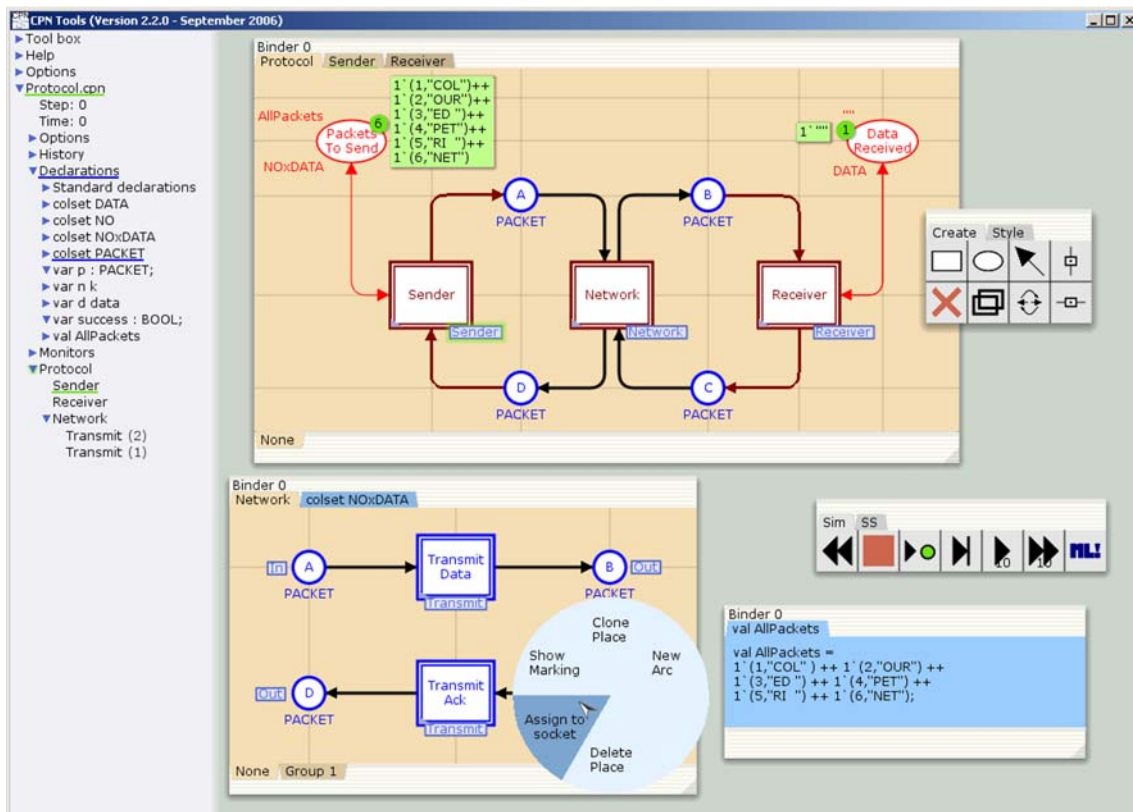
CPN Tools (Version 2.2.0 - September 2006)

▶Tool box
▶Help
▶Options
▼Protocol.cpn
Step: 0
Time: 0
▶Options
▶History
▼Declarations
▶Standard declarations
▶colset DATA
▶colset NO
▶colset NOxDATA
▶colset PACKET
▼var p : PACKET;
▶var n k
▶var d data
▼var success : BOOL;
▶val AllPackets
▶Monitors
▼Protocol
Sender
Receiver
▼Network
Transmit (2)
Transmit (1)

Binder 0
Protocol | Sender | Receiver

AllPackets
Packets To Send
6
1`(1,"COL")++
1`(2,"OUR")++
1`(3,"ED ")++
1`(4,"PET")++
1`(5,"RI ")++
1`(6,"NET")
NOxDATA
""
1`""
1
Data Received
DATA
A
PACKET
B
PACKET
Sender
Network
Receiver
Sender
Network
Receiver
D
PACKET
C
PACKET
None

Create | Style

Binder 0
Network | colset NOxDATA
In
A
PACKET
Transmit Data
Transmit
B
Out
PACKET
Clone Place
Show Marking
New Arc
Out
D
PACKET
Transmit Ack
Transmit
Assign to socket
Delete Place
None | Group 1

Sim | SS
10
10
ML!

Binder 0
val AllPackets
val AllPackets =
1`(1,"COL") ++ 1`(2,"OUR") ++
1`(3,"ED ") ++ 1`(4,"PET") ++
1`(5,"RI ") ++ 1`(6,"NET");